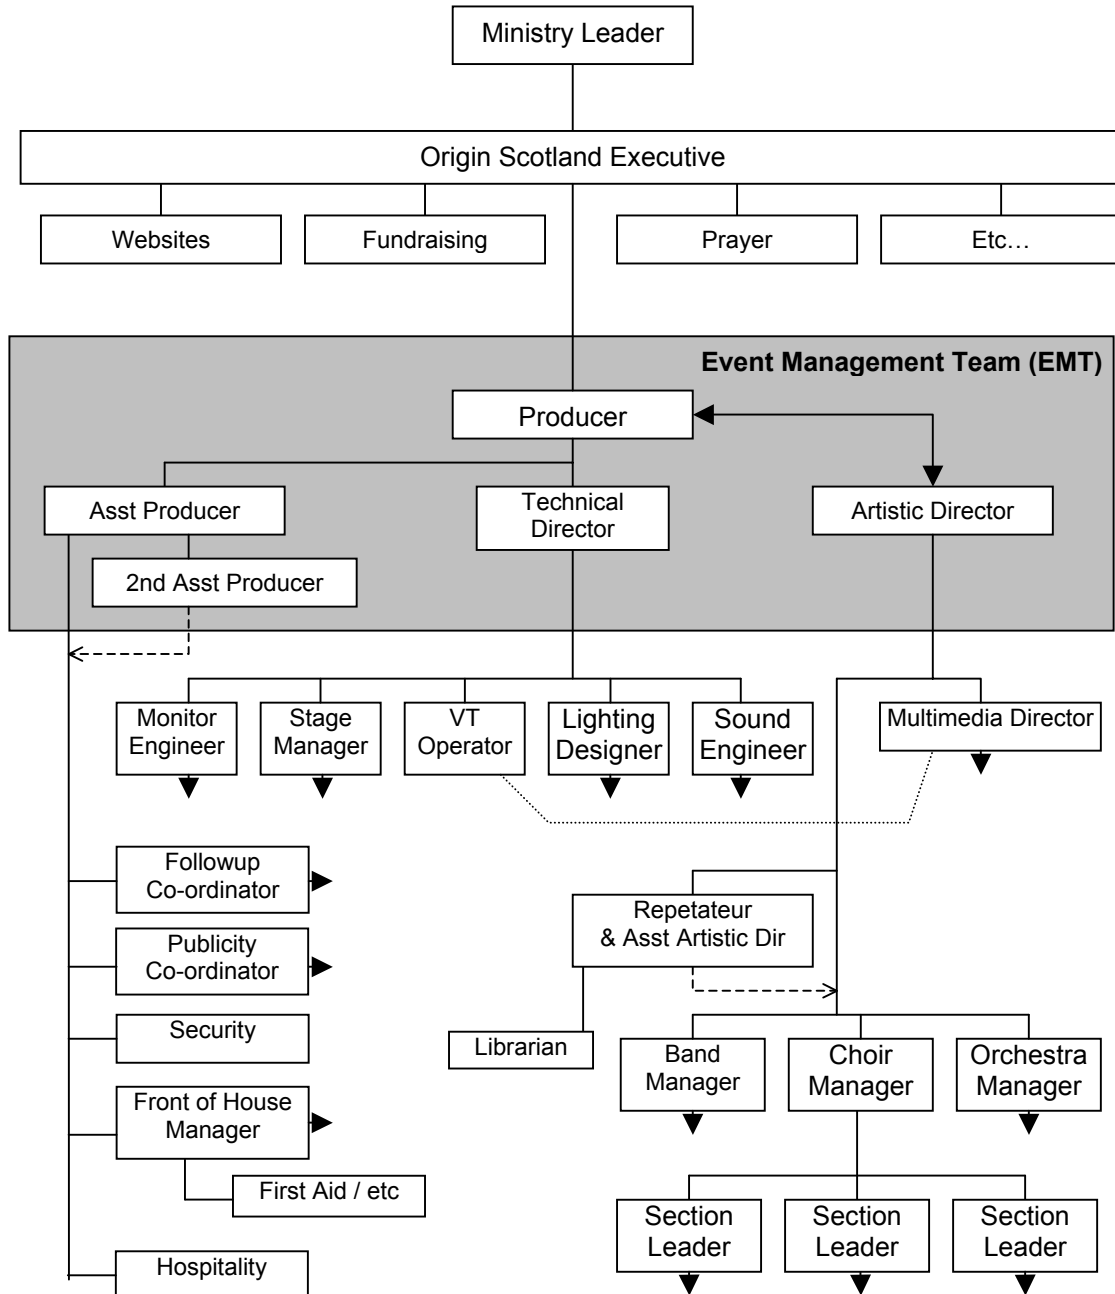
Ministry Leader

Origin Scotland Executive

Websites

Fundraising

Prayer

Etc…

Event Management Team (EMT)

Producer

Asst Producer

Technical Director

Artistic Director

2nd Asst Producer

Monitor Engineer

Stage Manager

VT Operator

Lighting Designer

Sound Engineer

Multimedia Director

Followup Co-ordinator

Publicity Co-ordinator

Security

Front of House Manager

First Aid / etc

Hospitality

Repetateur & Asst Artistic Dir

Librarian

Band Manager

Choir Manager

Orchestra Manager

Section Leader

Section Leader

Section Leader